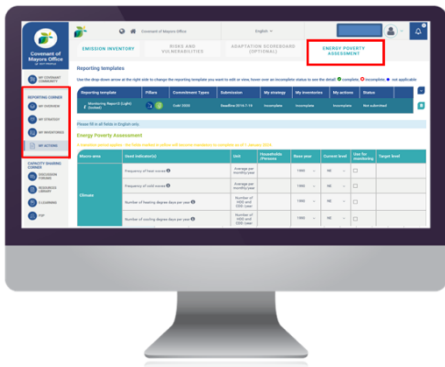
Covenant of Mayors Office

Covenant of Mayors Office

English

EMISSION INVENTORY

RISKS AND VULNERABILITIES

ADAPTATION SCOREBOARD (OPTIONAL)

ENERGY POVERTY ASSESSMENT

MY COVENANT COMMUNITY

REPORTING CORNER

MY OVERVIEW

MY STRATEGY

MY INVENTORIES

MY ACTIONS

CAPACITY BUILDING CORNER

DISCUSSION FORUM

RESOURCES LIBRARY

E-LEARNING

FAQ

Reporting templates

Use the drop down arrow at the right side to change the reporting template you want to edit or view, hover over an incomplete status to see the detail! complete, incomplete, not applicable

| Reporting template | Pillars | Commitment Types | Submission | My strategy | My inventories | My actions | Status |
|---|---|---|---|---|---|---|---|
| Monitoring Report (Light) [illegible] | | Until 2030 | Deadline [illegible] | Incomplete | Incomplete | Incomplete | Not submitted |

Please fill in all fields in English only.

Energy Poverty Assessment

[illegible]

| Macro area | Used indicator(s) | Unit | Hospitable (Previous) | Base year | Current level | Use for monitoring | Target level |
|---|---|---|---|---|---|---|---|
| Climate | Frequency of heat waves | Average per monthly year | | 1900 | NE | | |
| | Frequency of cold waves | Average per monthly year | | 1900 | NE | | |
| | Number of heating degree days per year | Number of HDD and CDD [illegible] | | 1900 | NE | | |
| | Number of cooling degree days per year | Number of HDD and CDD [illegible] | | 1900 | NE | | |